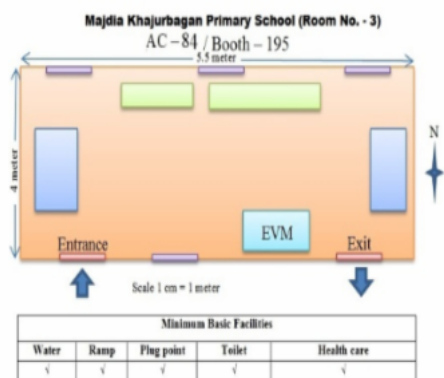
Majdia Khajurbagan Primary School (Room No. - 3)

AC – 84 / Booth – 195

5.5 meter

4 meter

N

EVM

Entrance

Exit

Scale 1 cm = 1 meter

| Minimum Basic Facilities | | | | |
|---|---|---|---|---|
| Water | Ramp | Plug point | Toilet | Health care |
| √ | √ | √ | √ | √ |